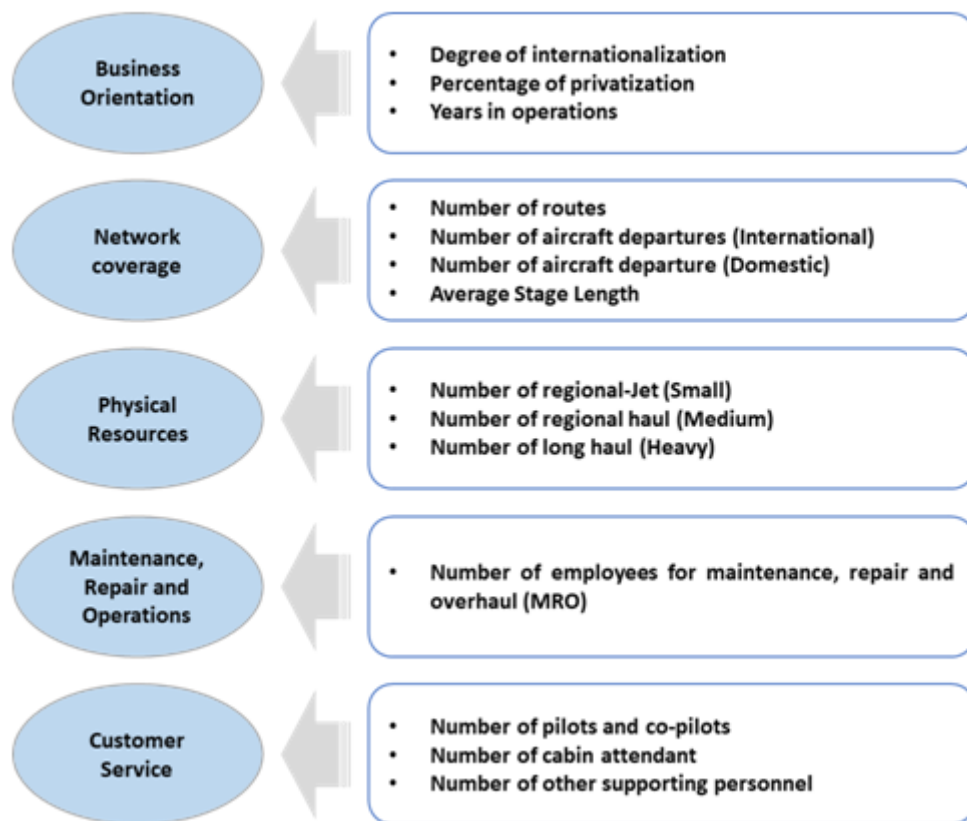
Business Orientation

- Degree of internationalization
- Percentage of privatization
- Years in operations

Network coverage

- Number of routes
- Number of aircraft departures (International)
- Number of aircraft departure (Domestic)
- Average Stage Length

Physical Resources

- Number of regional-Jet (Small)
- Number of regional haul (Medium)
- Number of long haul (Heavy)

Maintenance, Repair and Operations

- Number of employees for maintenance, repair and overhaul (MRO)

Customer Service

- Number of pilots and co-pilots
- Number of cabin attendant
- Number of other supporting personnel